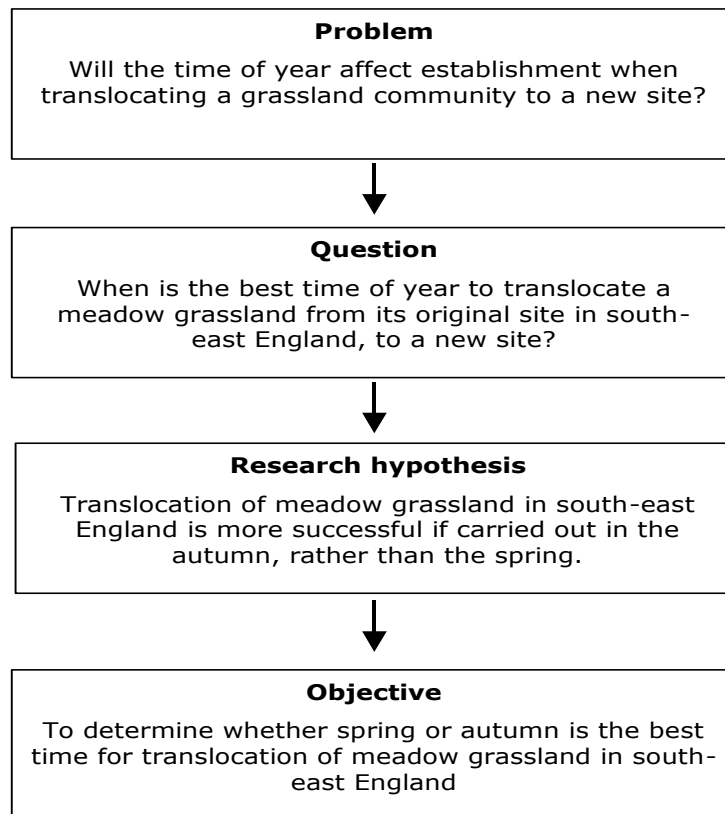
**Problem**

Will the time of year affect establishment when translocating a grassland community to a new site?

**Question**

When is the best time of year to translocate a meadow grassland from its original site in south-east England, to a new site?

**Research hypothesis**

Translocation of meadow grassland in south-east England is more successful if carried out in the autumn, rather than the spring.

**Objective**

To determine whether spring or autumn is the best time for translocation of meadow grassland in south-east England